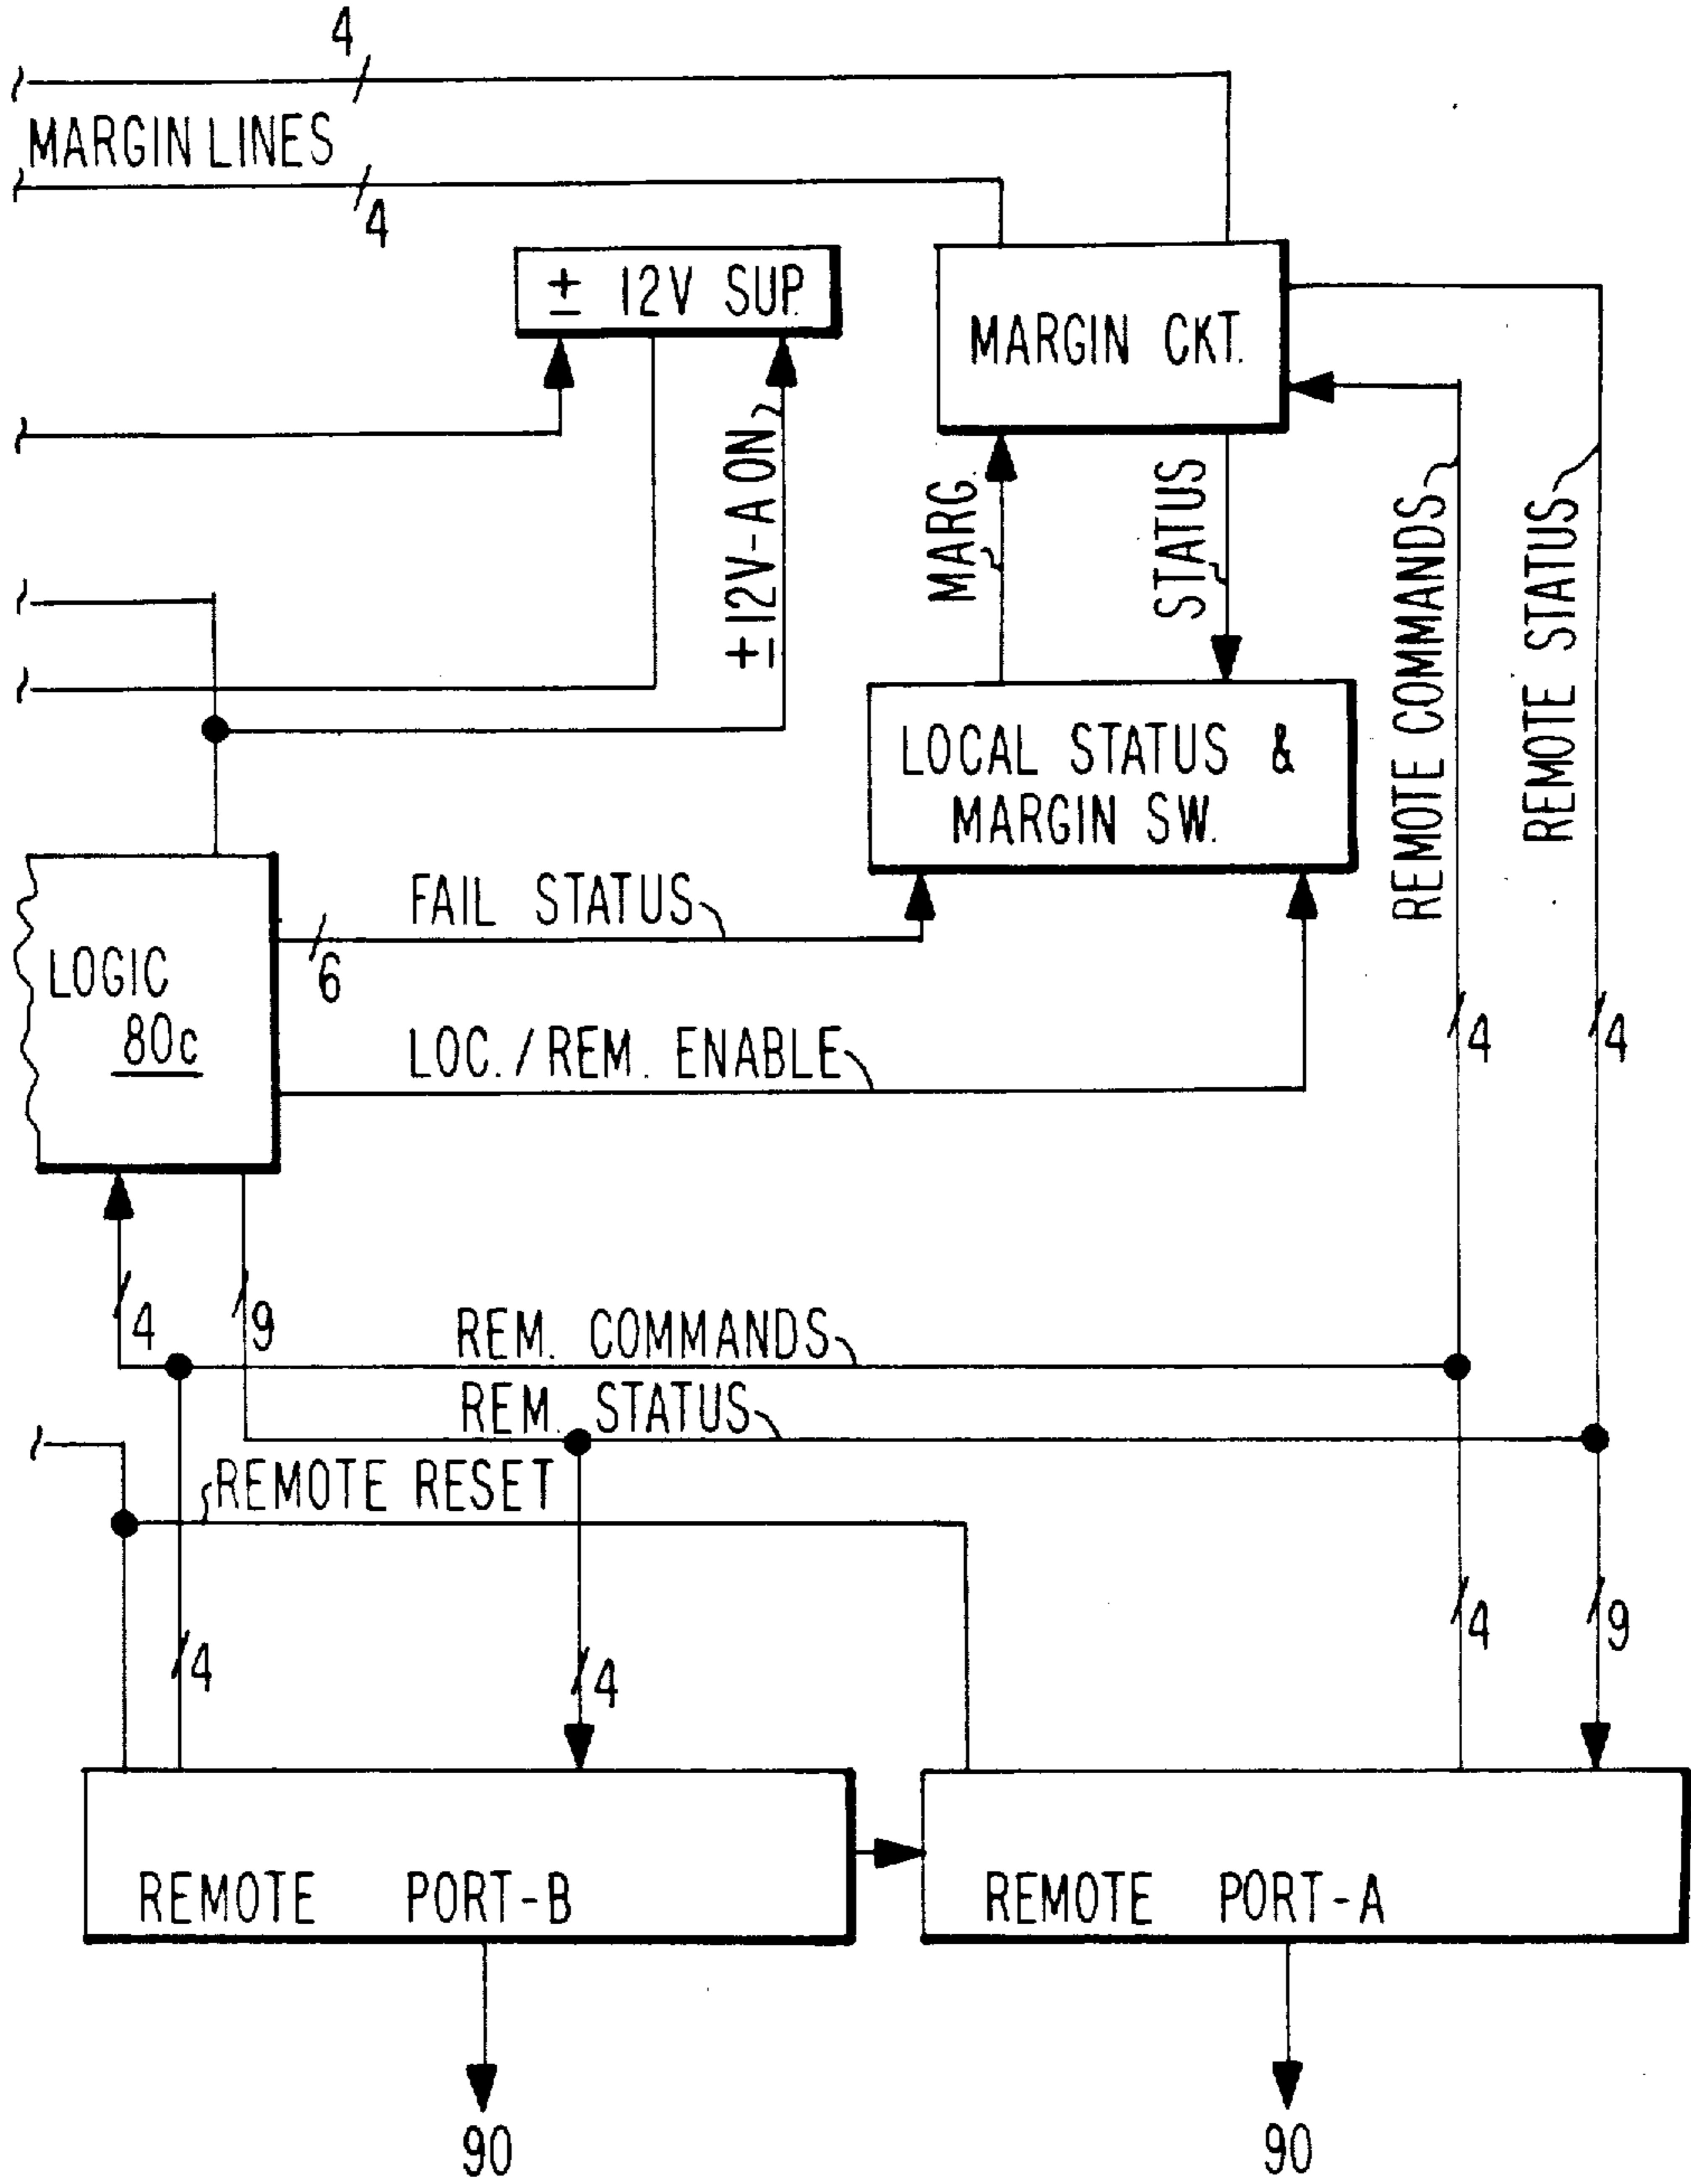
4
MARGIN LINES
4
± 12V SUP.
MARGIN CKT.
±12V-A ON
MARG.
STATUS
REMOTE COMMANDS
REMOTE STATUS
LOCAL STATUS & MARGIN SW.
FAIL STATUS
6
LOGIC
80c
LOC./REM. ENABLE
4
4
4
9
REM. COMMANDS
REM. STATUS
REMOTE RESET
4
4
4
9
REMOTE PORT-B
REMOTE PORT-A
90
90